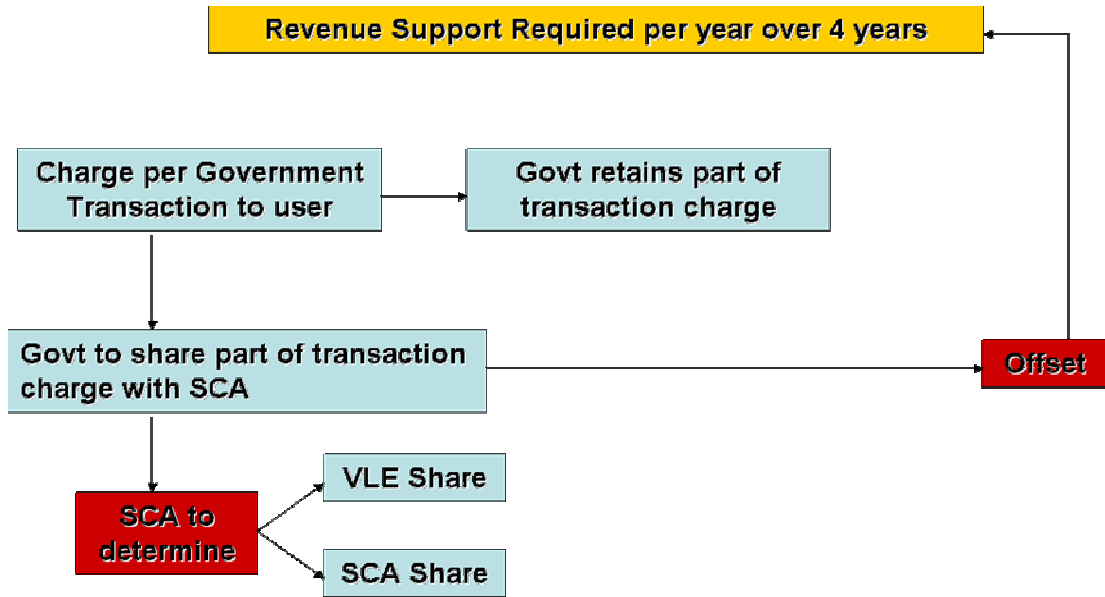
Revenue Support Required per year over 4 years

Charge per Government Transaction to user

Govt retains part of transaction charge

Govt to share part of transaction charge with SCA

Offset

SCA to determine

VLE Share

SCA Share